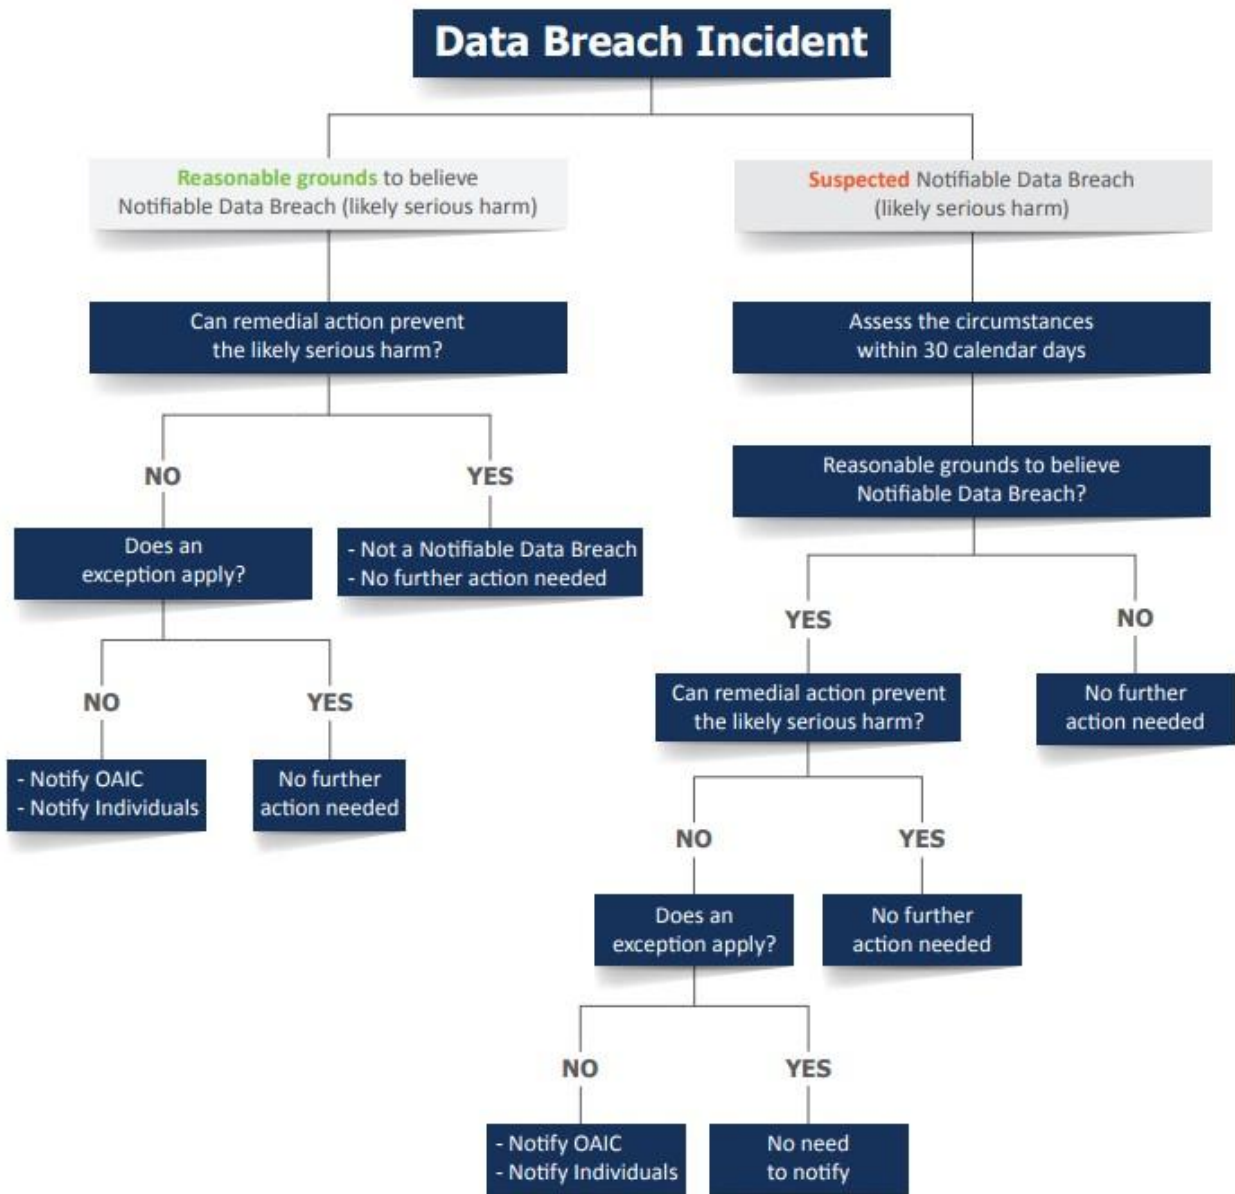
Data Breach Incident

Reasonable grounds to believe Notifiable Data Breach (likely serious harm)

Suspected Notifiable Data Breach (likely serious harm)

Can remedial action prevent the likely serious harm?

NO

YES

Does an exception apply?

- Not a Notifiable Data Breach
- No further action needed

NO

YES

- Notify OAIC
- Notify Individuals

No further action needed

Assess the circumstances within 30 calendar days

Reasonable grounds to believe Notifiable Data Breach?

YES

NO

Can remedial action prevent the likely serious harm?

No further action needed

NO

YES

Does an exception apply?

No further action needed

NO

YES

- Notify OAIC
- Notify Individuals

No need to notify